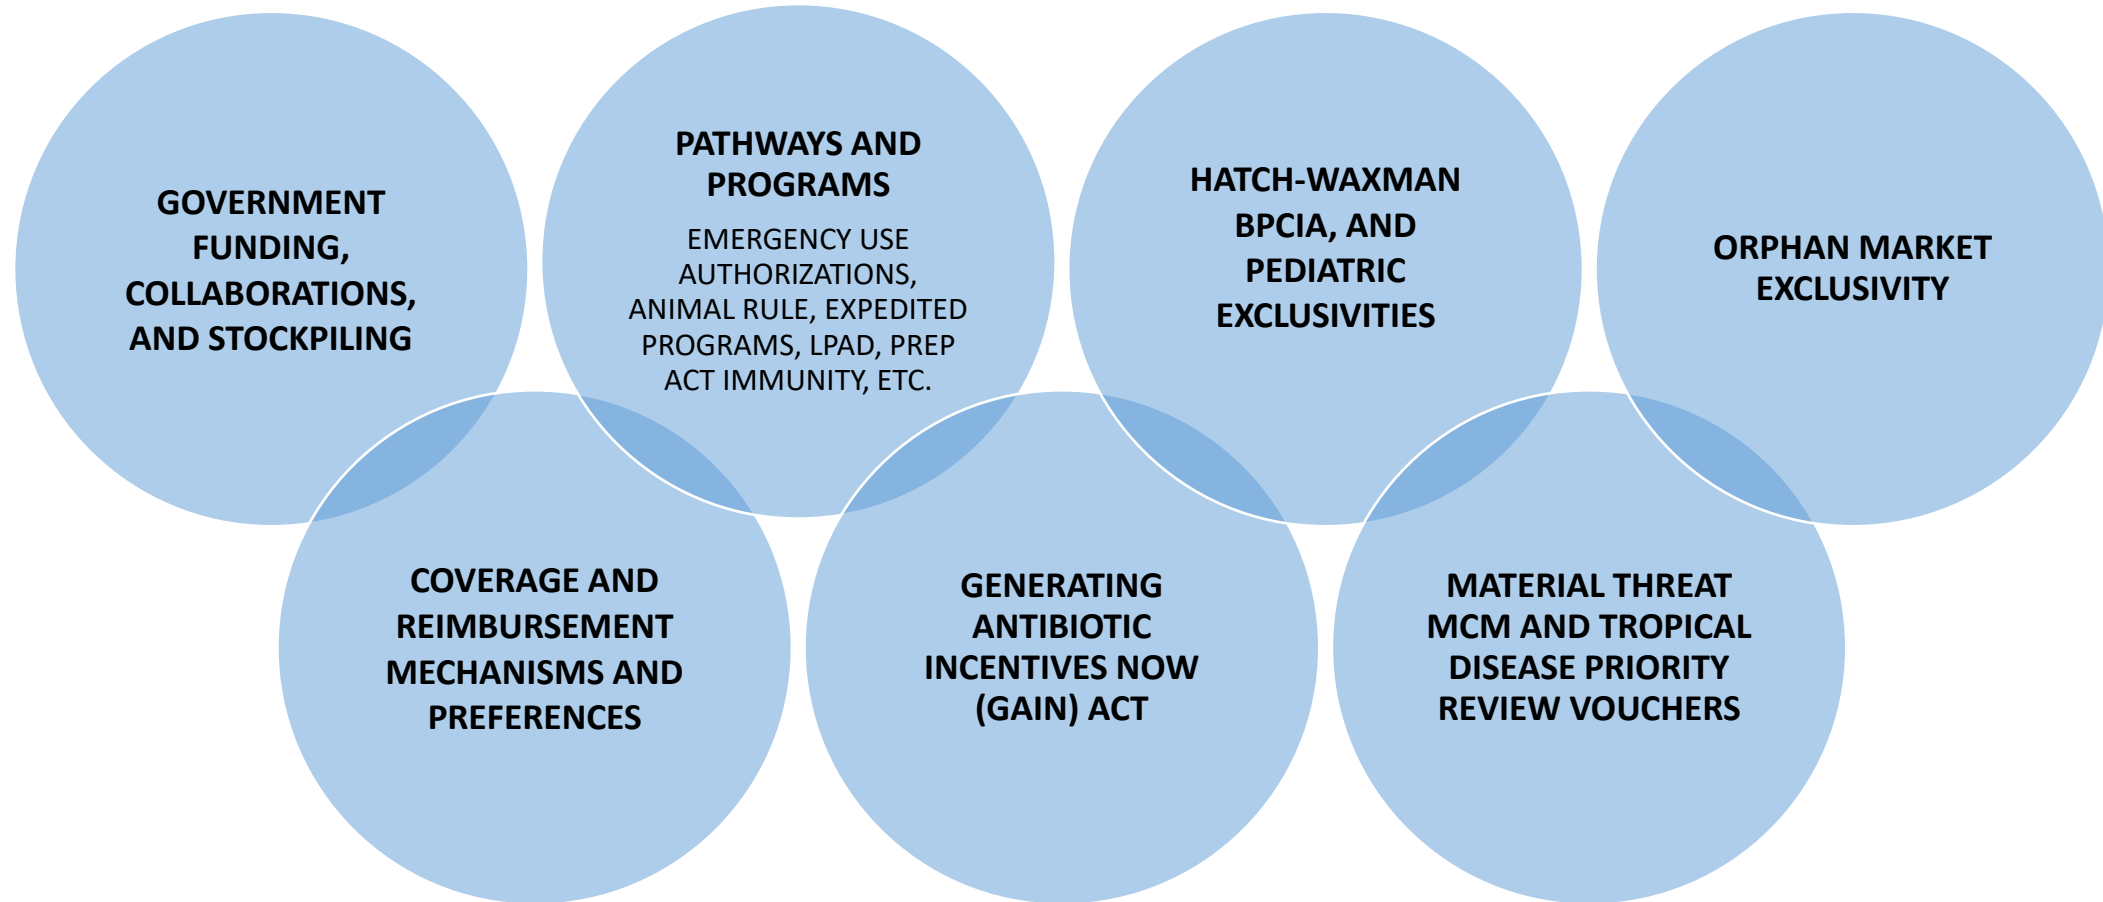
GOVERNMENT FUNDING, COLLABORATIONS, AND STOCKPILING

PATHWAYS AND PROGRAMS

EMERGENCY USE AUTHORIZATIONS, ANIMAL RULE, EXPEDITED PROGRAMS, LPAD, PREP ACT IMMUNITY, ETC.

HATCH-WAXMAN BPCIA, AND PEDIATRIC EXCLUSIVITIES

ORPHAN MARKET EXCLUSIVITY

COVERAGE AND REIMBURSEMENT MECHANISMS AND PREFERENCES

GENERATING ANTIBIOTIC INCENTIVES NOW (GAIN) ACT

MATERIAL THREAT MCM AND TROPICAL DISEASE PRIORITY REVIEW VOUCHERS